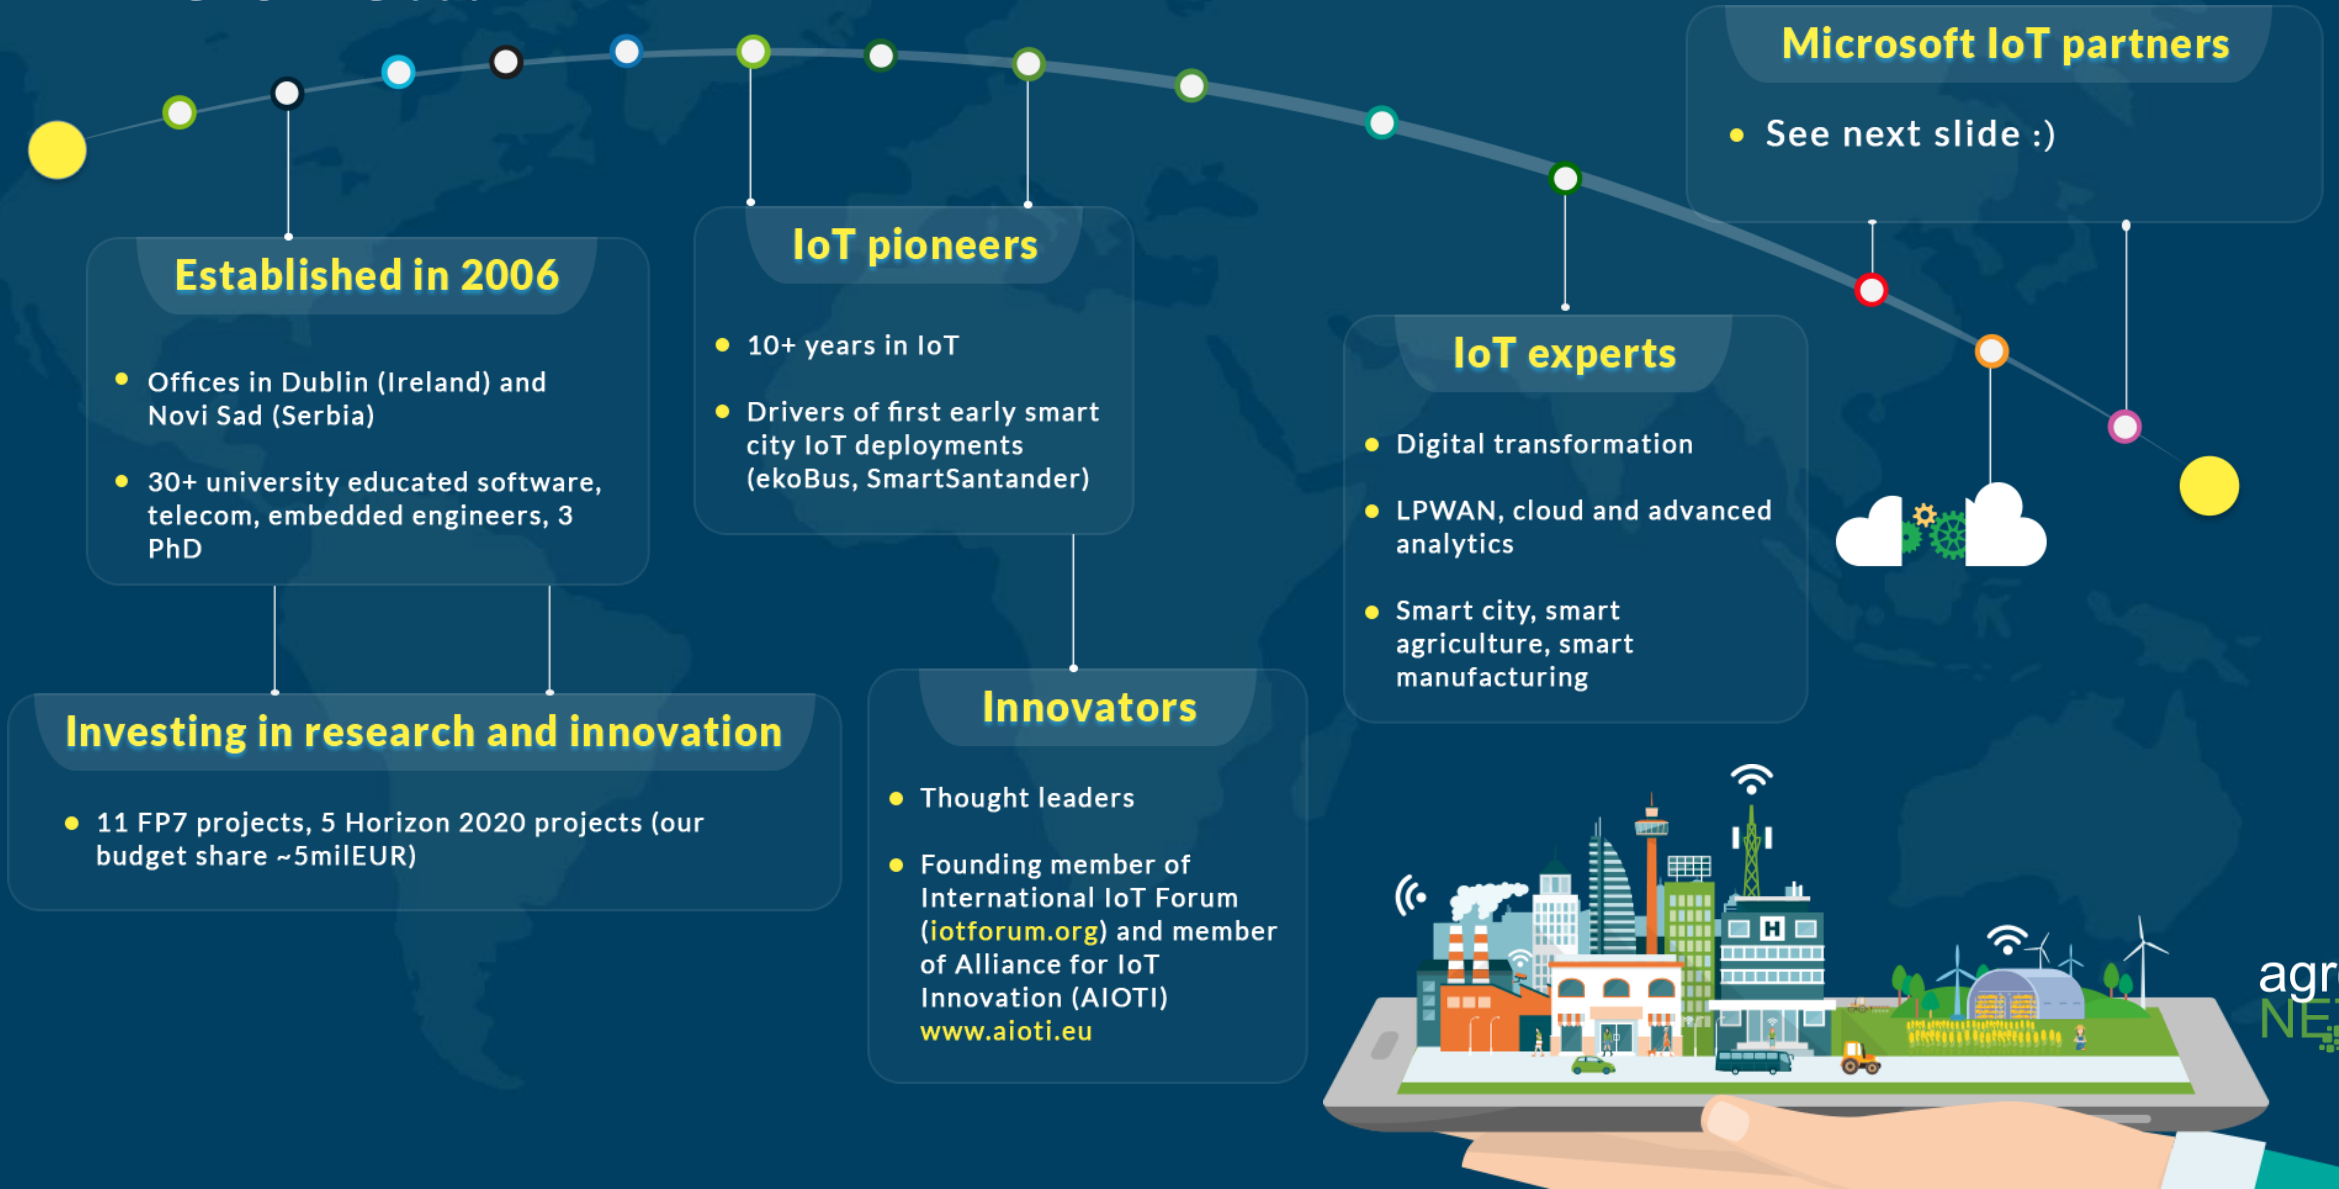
Microsoft IoT partners

See next slide :)

Established in 2006

Offices in Dublin (Ireland) and Novi Sad (Serbia)

30+ university educated software, telecom, embedded engineers, 3 PhD

IoT pioneers

10+ years in IoT

Drivers of first early smart city IoT deployments (ekoBus, SmartSantander)

IoT experts

Digital transformation

LPWAN, cloud and advanced analytics

Smart city, smart agriculture, smart manufacturing

Investing in research and innovation

11 FP7 projects, 5 Horizon 2020 projects (our budget share ~5milEUR)

Innovators

Thought leaders

Founding member of International IoT Forum (iotforum.org) and member of Alliance for IoT Innovation (AIOTI) www.aioti.eu

H

agr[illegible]
NE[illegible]